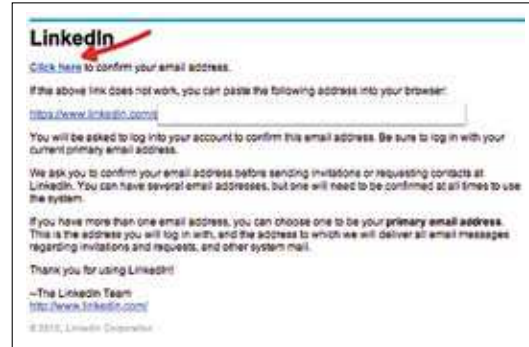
LinkedIn

Click here to confirm your email address.

If the above link does not work, you can paste the following address into your browser:

https://www.linkedin.com/

You will be asked to log into your account to confirm this email address. Be sure to log in with your current primary email address.

We ask you to confirm your email address before sending invitations or requesting contacts at LinkedIn. You can have several email addresses, but one will need to be confirmed at all times to use the system.

If you have more than one email address, you can choose one to be your **primary email address**. This is the address you will log in with, and the address to which we will deliver all email messages regarding invitations and requests, and other system mail.

Thank you for using LinkedIn!

--The LinkedIn Team
http://www.linkedin.com/

© 2010, LinkedIn Corporation